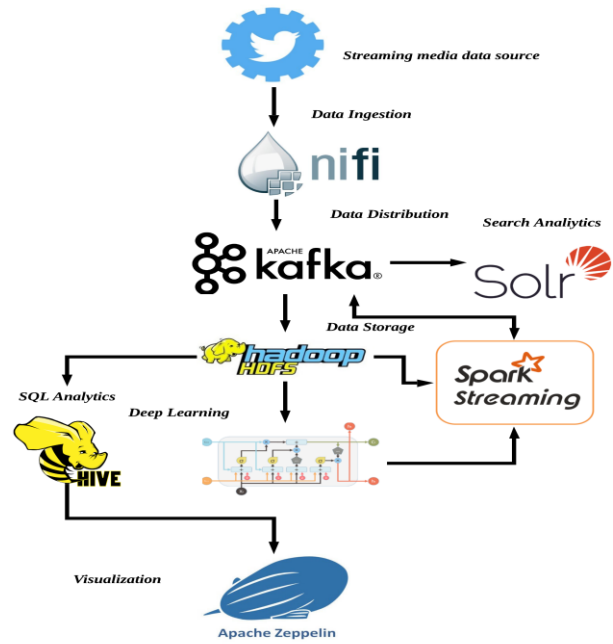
Streaming media data source

Data Ingestion

nifi

Data Distribution

Search Analiytics

APACHE
kafka

Solr

Data Storage

hadoop
HDFS

Spark
Streaming

SQL Analytics

Deep Learning

HIVE

Visualization

Apache Zeppelin